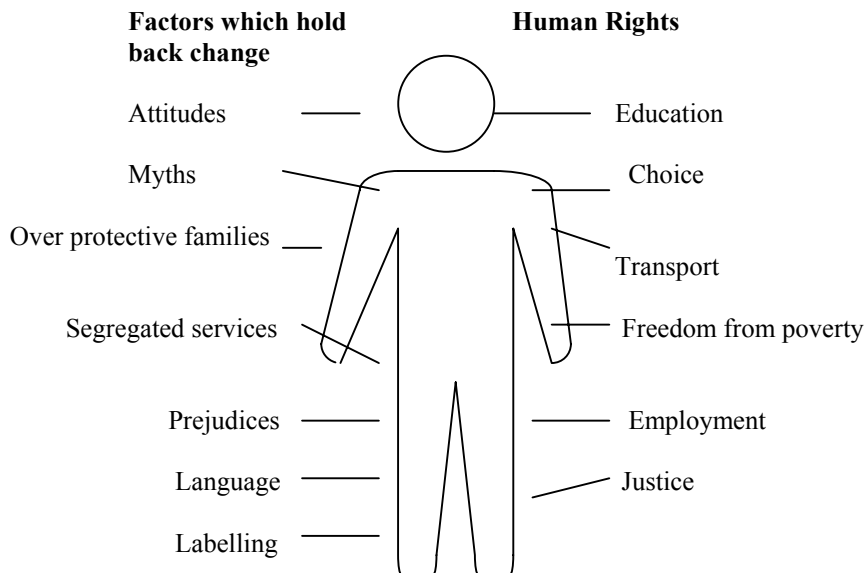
**Factors which hold back change**

**Human Rights**

Attitudes

Education

Myths

Choice

Over protective families

Transport

Segregated services

Freedom from poverty

Prejudices

Employment

Language

Justice

Labelling